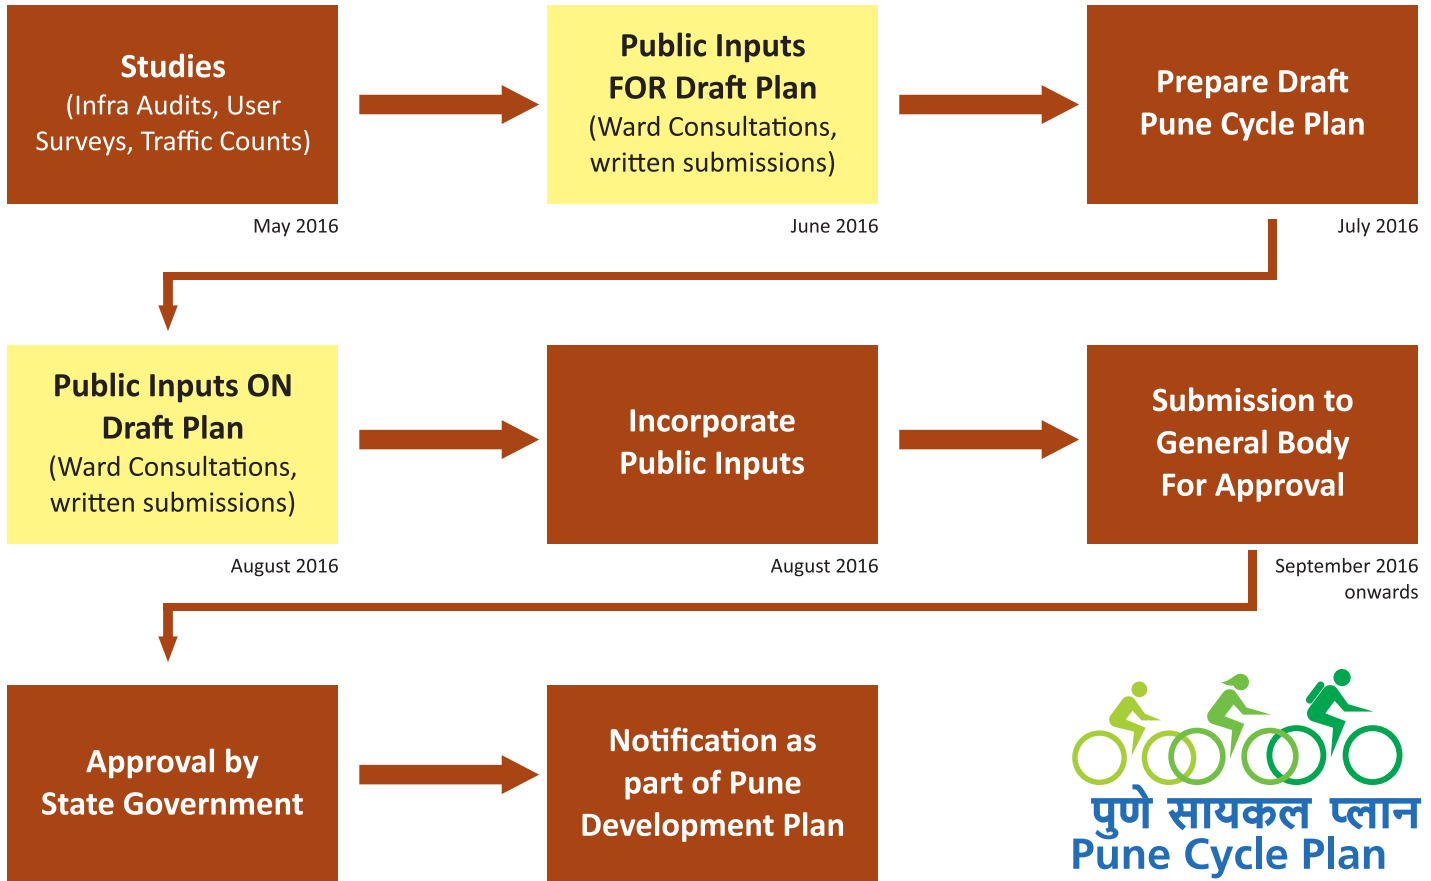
Studies
(Infra Audits, User Surveys, Traffic Counts)

May 2016

Public Inputs
FOR Draft Plan
(Ward Consultations, written submissions)

June 2016

Prepare Draft
Pune Cycle Plan

July 2016

Public Inputs ON
Draft Plan
(Ward Consultations, written submissions)

August 2016

Incorporate
Public Inputs

August 2016

Submission to
General Body
For Approval

September 2016 onwards

Approval by
State Government

Notification as
part of Pune
Development Plan

पुणे सायकल प्लान
Pune Cycle Plan